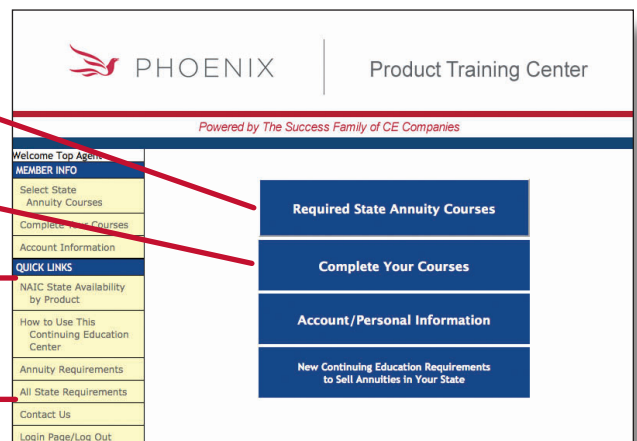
PHOENIX

Product Training Center

Powered by The Success Family of CE Companies

Welcome Top Agent
MEMBER INFO
Select State Annuity Courses
Complete Your Courses
Account Information
QUICK LINKS
NAIC State Availability by Product
How to Use This Continuing Education Center
Annuity Requirements
All State Requirements
Contact Us
Login Page/Log Out

Required State Annuity Courses

Complete Your Courses

Account/Personal Information

New Continuing Education Requirements to Sell Annuities in Your State